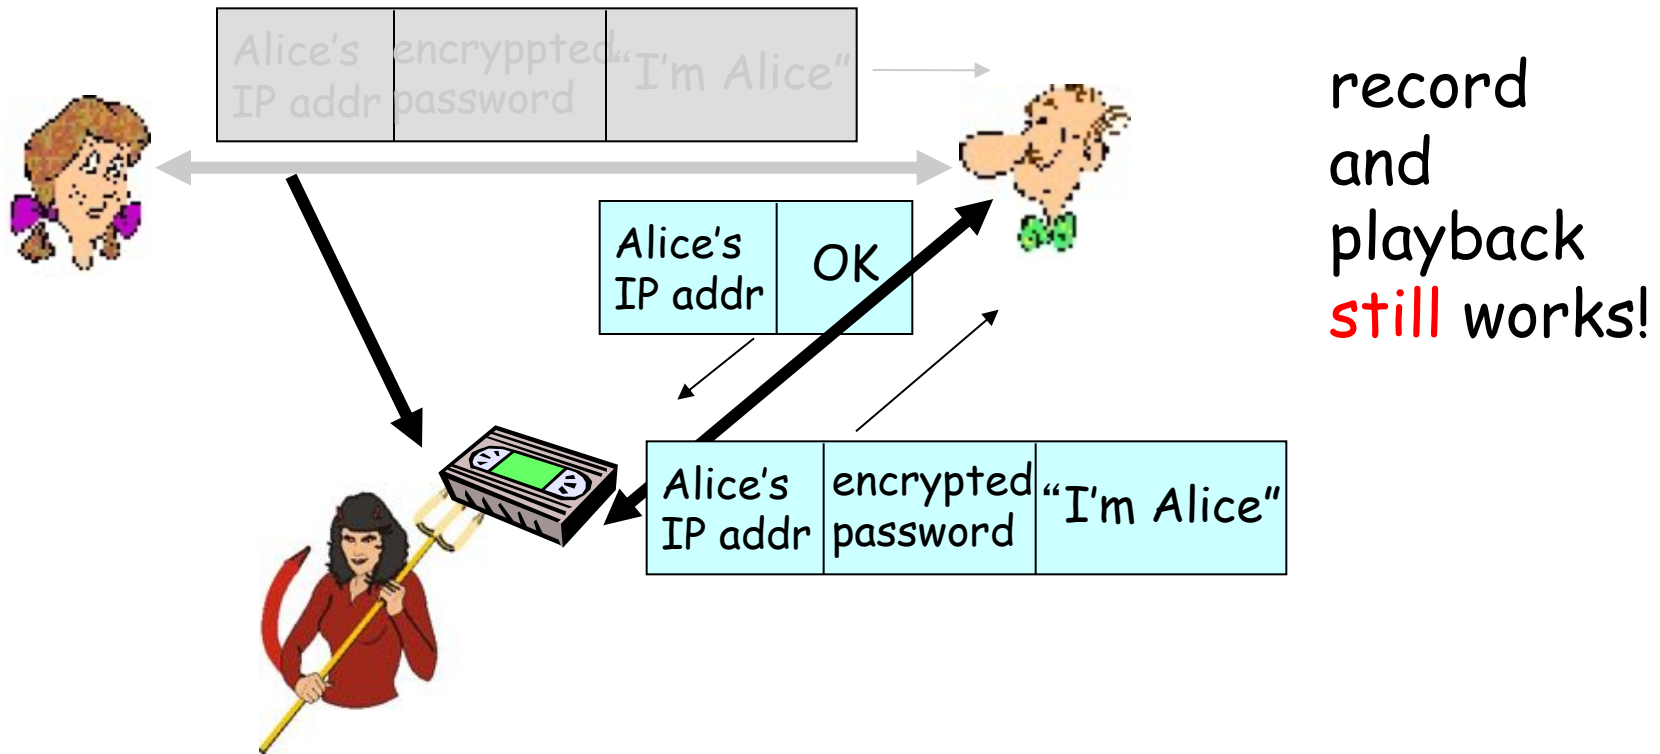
| Alice's IP addr | encryppted password | "I'm Alice" |
|---|---|---|

record and playback still works!

| Alice's IP addr | OK |
|---|---|

| Alice's IP addr | encrypted password | "I'm Alice" |
|---|---|---|